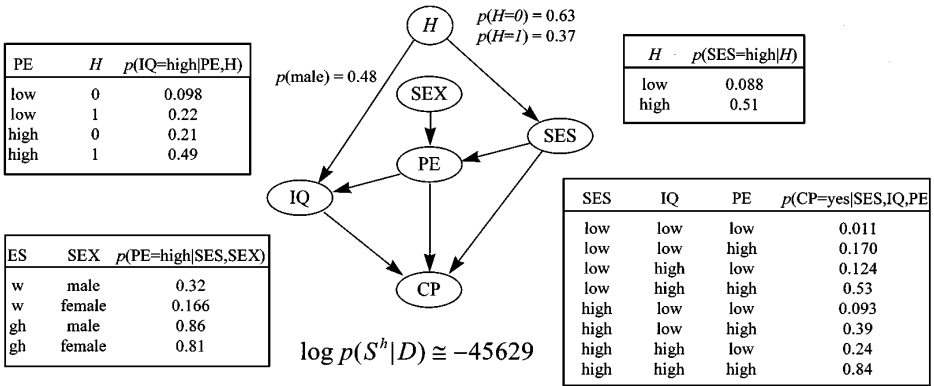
$p(H=0) = 0.63$
$p(H=1) = 0.37$

| PE | $H$ | $p$(IQ=high\|PE,H) |
|---|---|---|
| low | 0 | 0.098 |
| low | 1 | 0.22 |
| high | 0 | 0.21 |
| high | 1 | 0.49 |

| $H$ | $p$(SES=high\|$H$) |
|---|---|
| low | 0.088 |
| high | 0.51 |

$p$(male) = 0.48

H

SEX

SES

PE

IQ

CP

| ES | SEX | $p$(PE=high\|SES,SEX) |
|---|---|---|
| w | male | 0.32 |
| w | female | 0.166 |
| gh | male | 0.86 |
| gh | female | 0.81 |

$\log p(S^h|D) \cong -45629$

| SES | IQ | PE | $p$(CP=yes\|SES,IQ,PE |
|---|---|---|---|
| low | low | low | 0.011 |
| low | low | high | 0.170 |
| low | high | low | 0.124 |
| low | high | high | 0.53 |
| high | low | low | 0.093 |
| high | low | high | 0.39 |
| high | high | low | 0.24 |
| high | high | high | 0.84 |